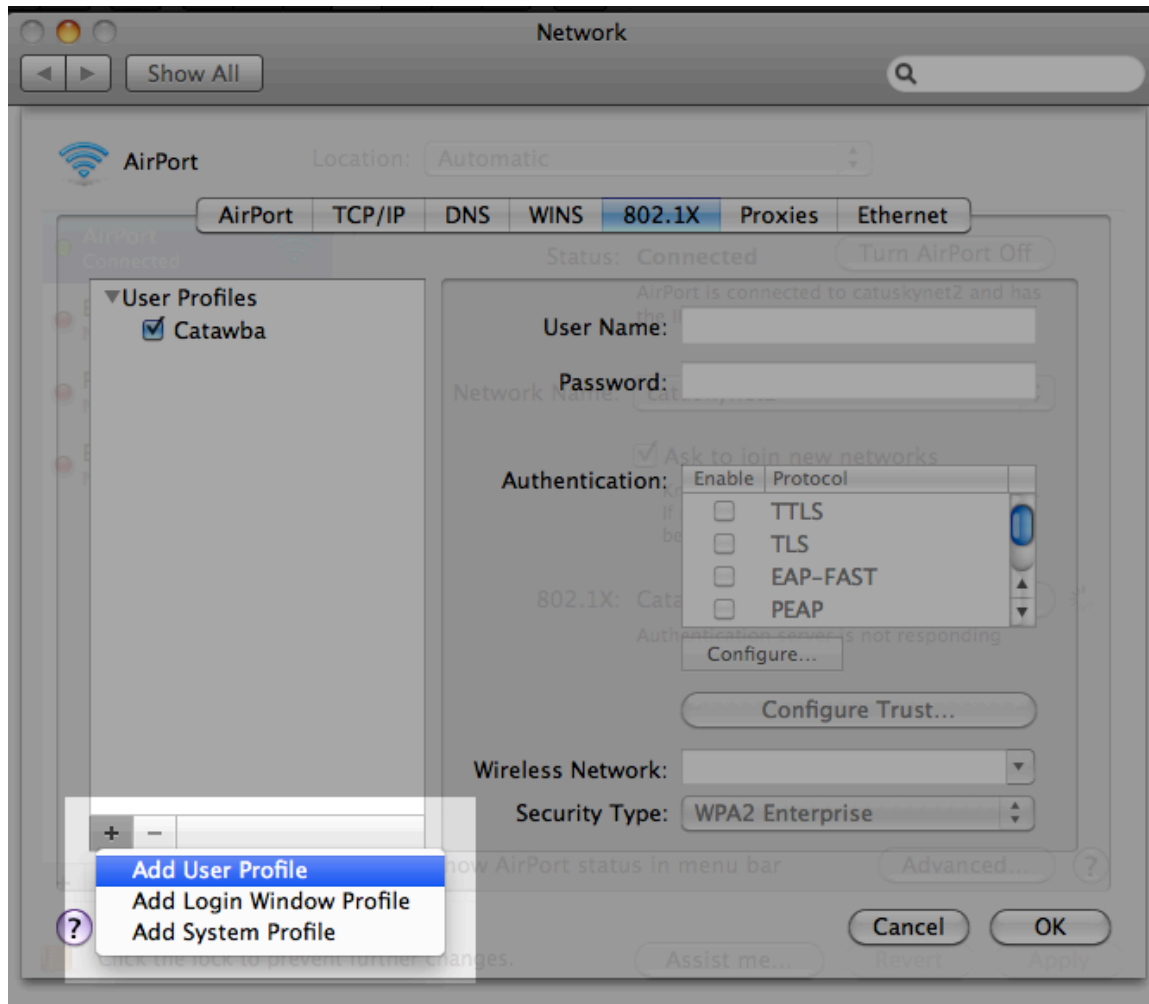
Network

Show All

AirPort

Location: Automatic

AirPort | TCP/IP | DNS | WINS | 802.1X | Proxies | Ethernet

AirPort Connected

Status: Connected

Turn AirPort Off

AirPort is connected to catuskynet2 and has the I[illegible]

▼User Profiles
☑ Catawba

User Name:

Password:

Network Name: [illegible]

Ask to join new networks

Authentication:

| Enable | Protocol |
|---|---|
| ☐ | TTLS |
| ☐ | TLS |
| ☐ | EAP-FAST |
| ☐ | PEAP |

802.1X: Cata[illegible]

Authentication server is not responding

Configure...

Configure Trust...

Wireless Network:

Security Type: WPA2 Enterprise

+ −

Add User Profile
Add Login Window Profile
Add System Profile

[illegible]ow AirPort status in menu bar

Advanced...

?

Cancel

OK

Click the lock to prevent further changes.

Assist me...

Revert

Apply